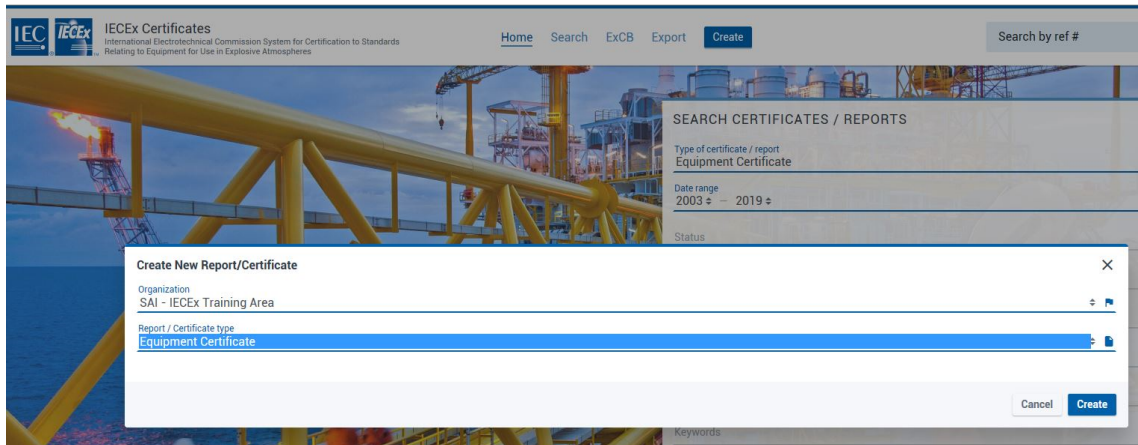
IEC IECEx

IECEx Certificates
International Electrotechnical Commission System for Certification to Standards Relating to Equipment for Use in Explosive Atmospheres

Home Search ExCB Export Create

Search by ref #

SEARCH CERTIFICATES / REPORTS

Type of certificate / report
Equipment Certificate

Date range
2003 ÷ – 2019 ÷

Status

Create New Report/Certificate

×

Organization
SAI - IECEx Training Area

Report / Certificate type
Equipment Certificate

Keywords

Cancel Create